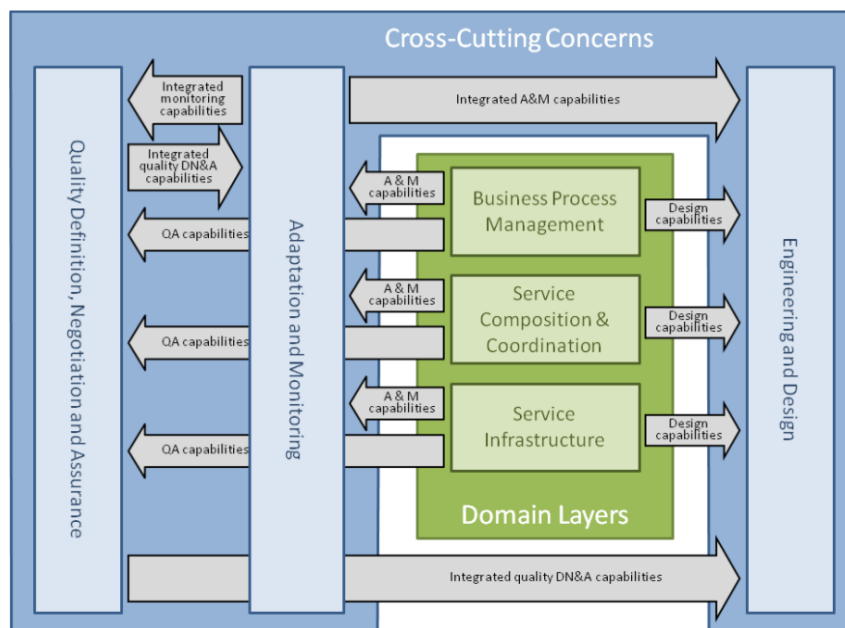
Cross-Cutting Concerns

Quality Definition, Negotiation and Assurance

Integrated monitoring capabilities

Integrated quality DN&A capabilities

QA capabilities

QA capabilities

QA capabilities

Adaptation and Monitoring

Integrated A&M capabilities

A & M capabilities

Business Process Management

Design capabilities

A & M capabilities

Service Composition & Coordination

Design capabilities

A & M capabilities

Service Infrastructure

Design capabilities

Domain Layers

Engineering and Design

Integrated quality DN&A capabilities